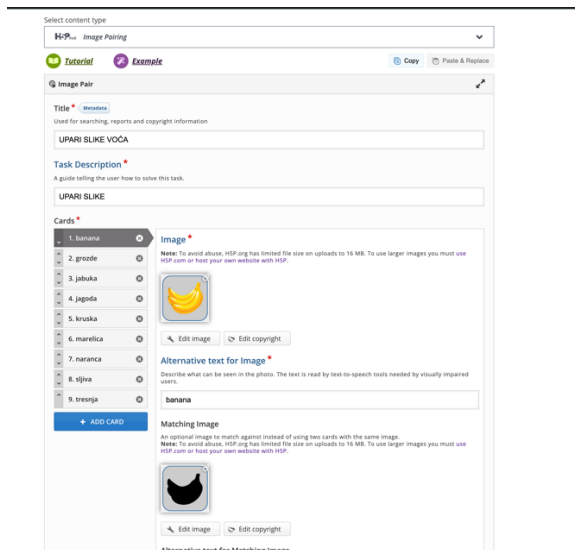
Select content type

H-P Image Pairing

Tutorial Example

Copy Paste & Replace

Image Pair

Title * Metadata

Used for searching, reports and copyright information

UPARI SLIKE VOĆA

Task Description *

A guide telling the user how to solve this task.

UPARI SLIKE

Cards *

1. banana
2. grozde
3. jabuka
4. jagoda
5. kruska
6. marelica
7. naranca
8. sljiva
9. tresnja

+ ADD CARD

Image *

Note: To avoid abuse, H5P.org has limited file size on uploads to 16 MB. To use larger images you must use H5P.com or host your own website with H5P.

Edit image Edit copyright

Alternative text for Image *

Describe what can be seen in the photo. The text is read by text-to-speech tools needed by visually impaired users.

banana

Matching Image

An optional image to match against instead of using two cards with the same image.

Note: To avoid abuse, H5P.org has limited file size on uploads to 16 MB. To use larger images you must use H5P.com or host your own website with H5P.

Edit image Edit copyright

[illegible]